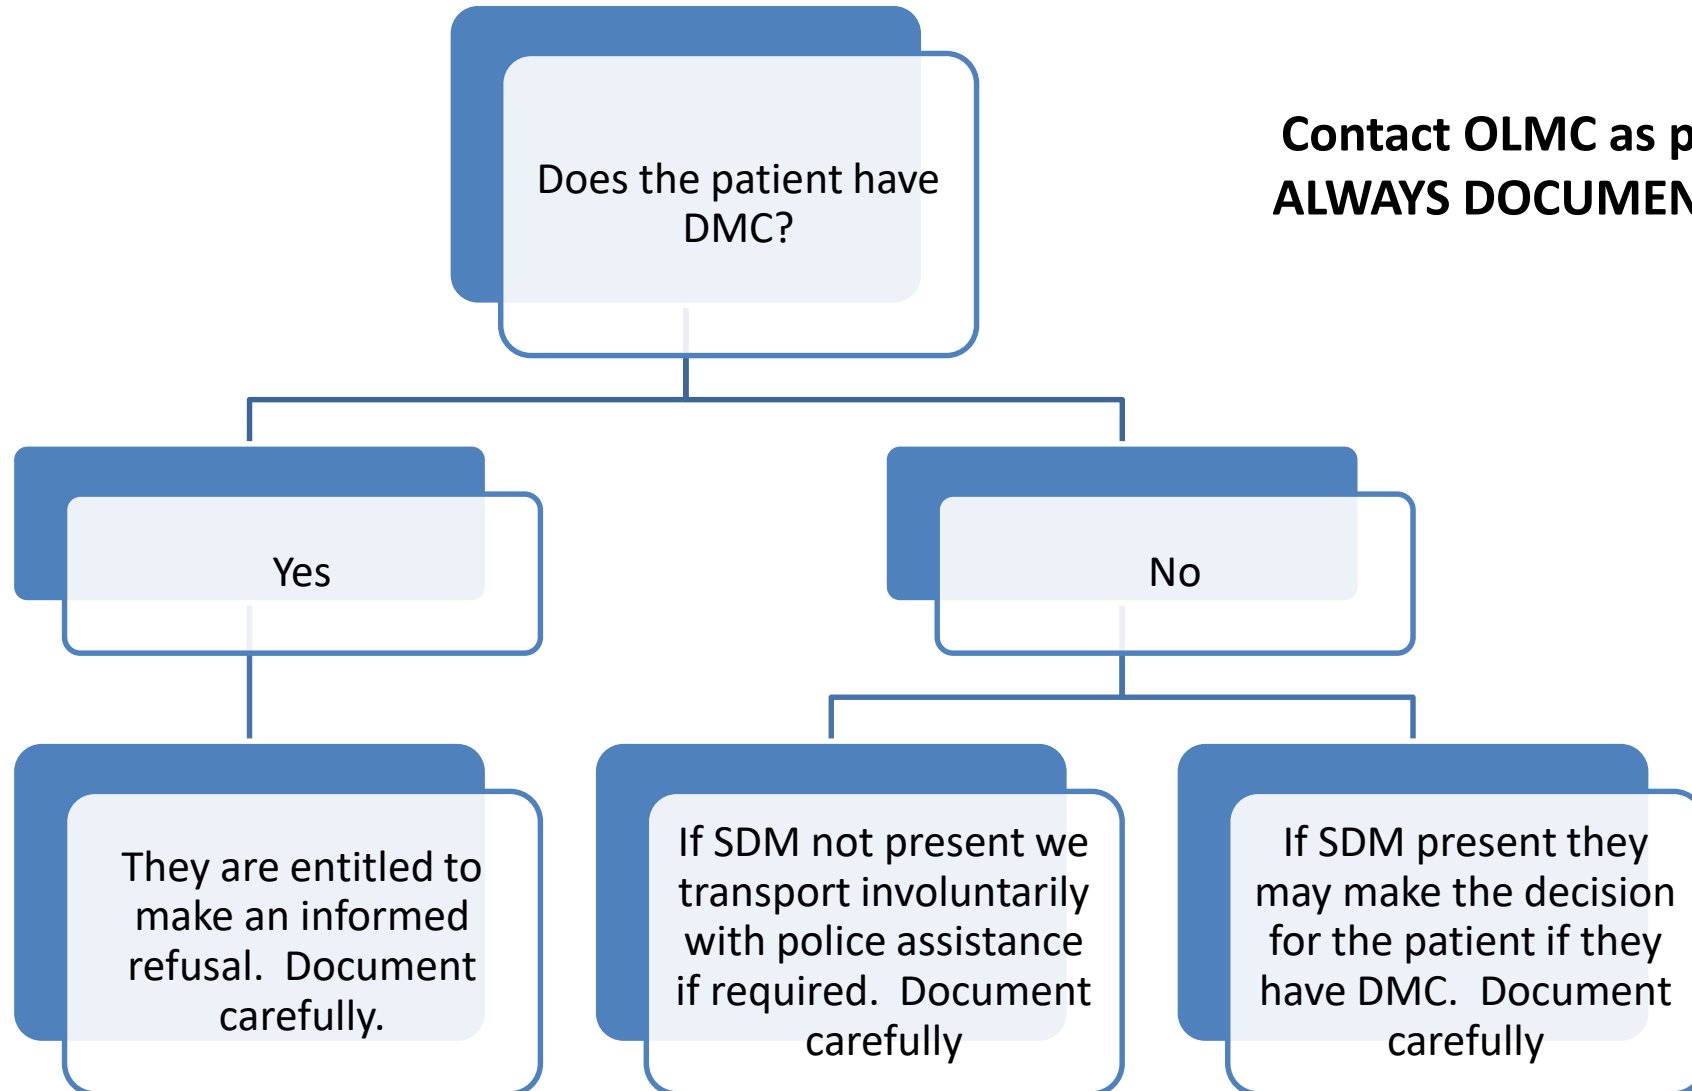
Does the patient have DMC?

Contact OLMC as p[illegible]
ALWAYS DOCUMEN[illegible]

Yes

No

They are entitled to make an informed refusal. Document carefully.

If SDM not present we transport involuntarily with police assistance if required. Document carefully

If SDM present they may make the decision for the patient if they have DMC. Document carefully